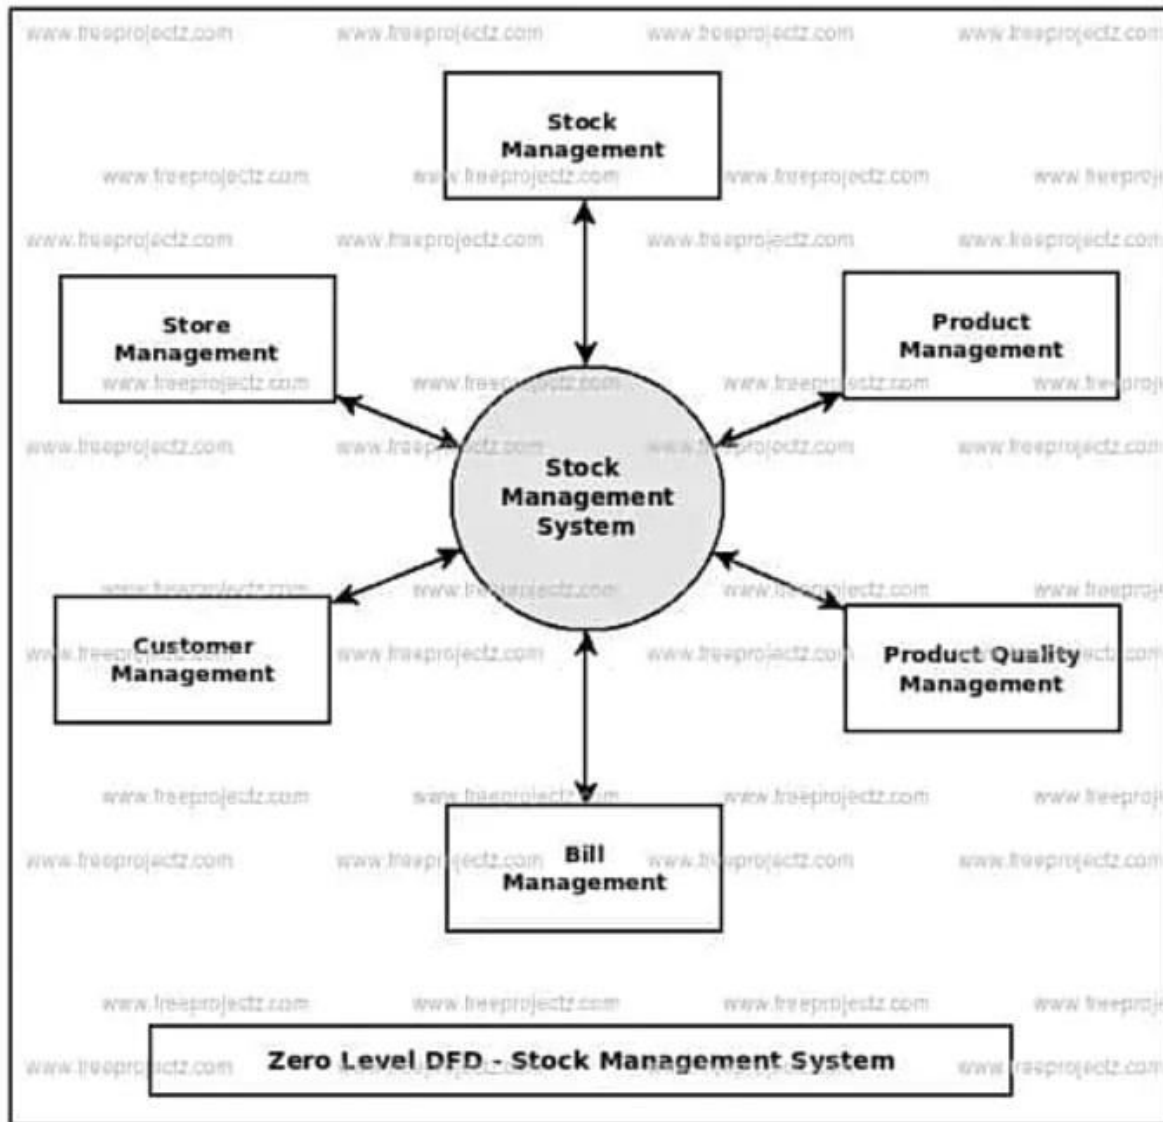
www.freeprojectz.com

Stock Management

Store Management

Product Management

Stock Management System

Customer Management

Product Quality Management

Bill Management

Zero Level DFD - Stock Management System